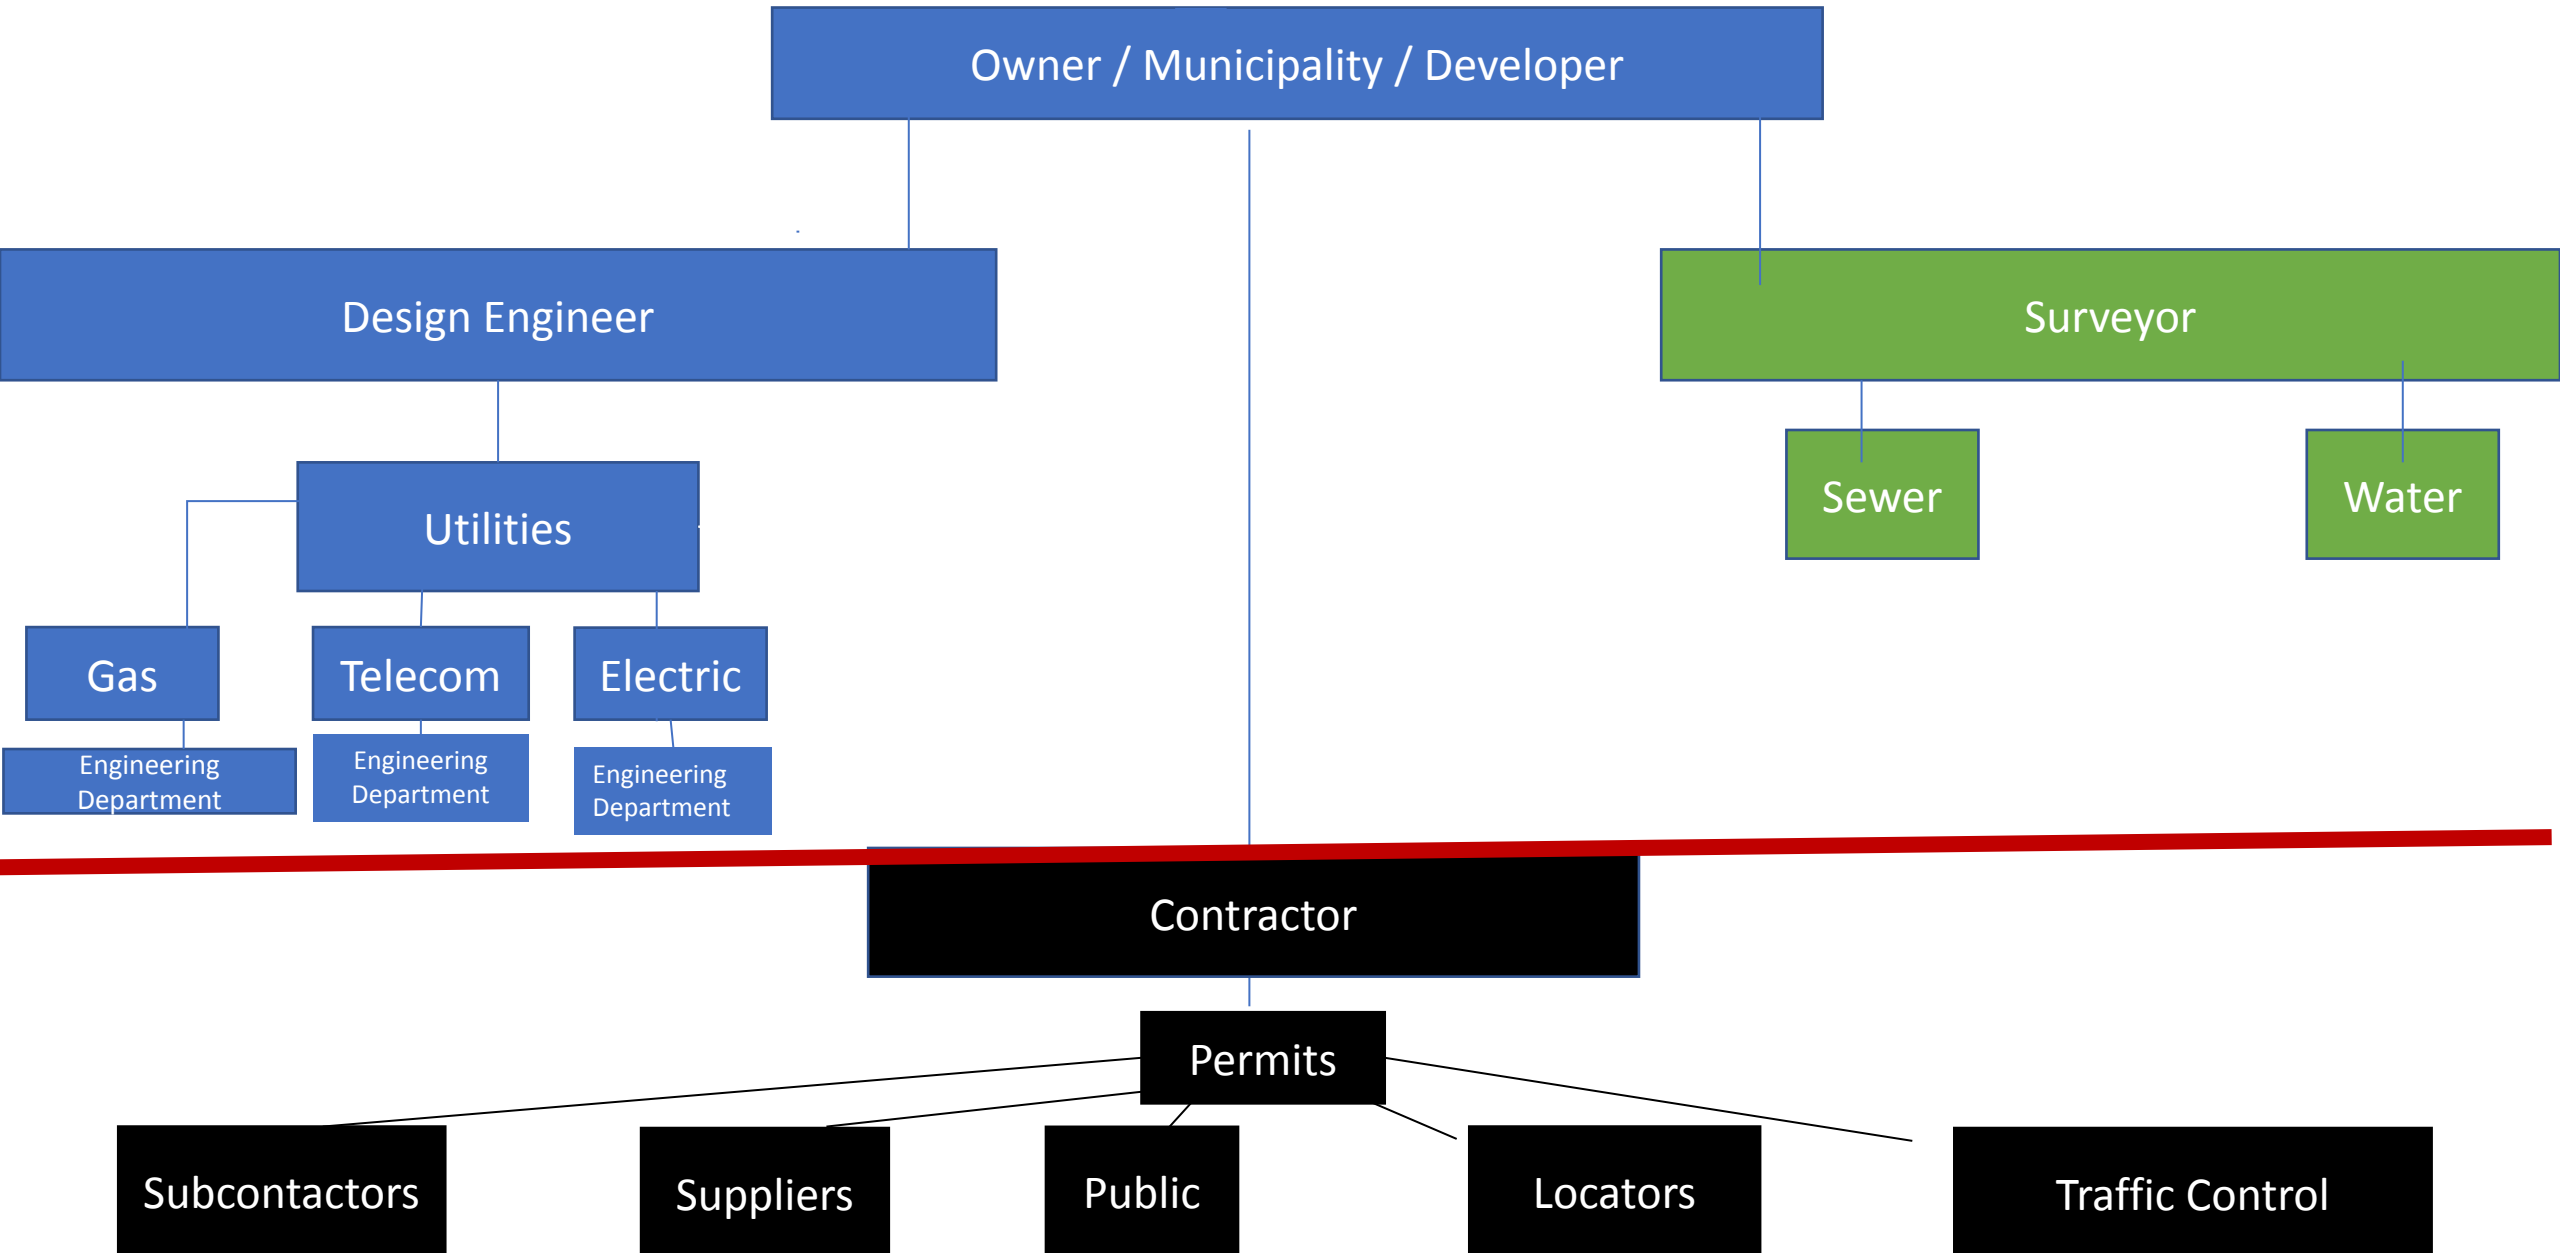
Owner / Municipality / Developer

Design Engineer

Surveyor

Utilities

Sewer

Water

Gas

Telecom

Electric

Engineering Department

Engineering Department

Engineering Department

Contractor

Permits

Subcontactors

Suppliers

Public

Locators

Traffic Control